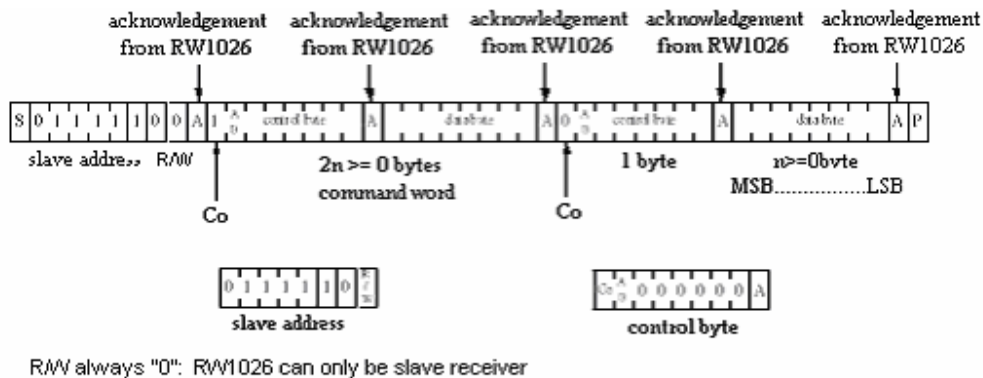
acknowledgement from RW1026

acknowledgement from RW1026

acknowledgement from RW1026

acknowledgement from RW1026

acknowledgement from RW1026

| S | 0 | 1 | 1 | 1 | 1 | 1 | 0 | 0 | A | 1 | A0 | control byte | A | data byte | A | 0 | A0 | control byte | A | data byte | A | P |
|---|---|---|---|---|---|---|---|---|---|---|---|---|---|---|---|---|---|---|---|---|---|---|

slave address R/W

2n >= 0 bytes command word

1 byte

n>=0bvte MSB.................LSB

Co

Co

| 0 | 1 | 1 | 1 | 1 | 1 | 1 | 0 | R/W |
|---|---|---|---|---|---|---|---|---|

slave address

| Co | A0 | 0 | 0 | 0 | 0 | 0 | 0 | A |
|---|---|---|---|---|---|---|---|---|

control byte

R/W always "0": RW1026 can only be slave receiver